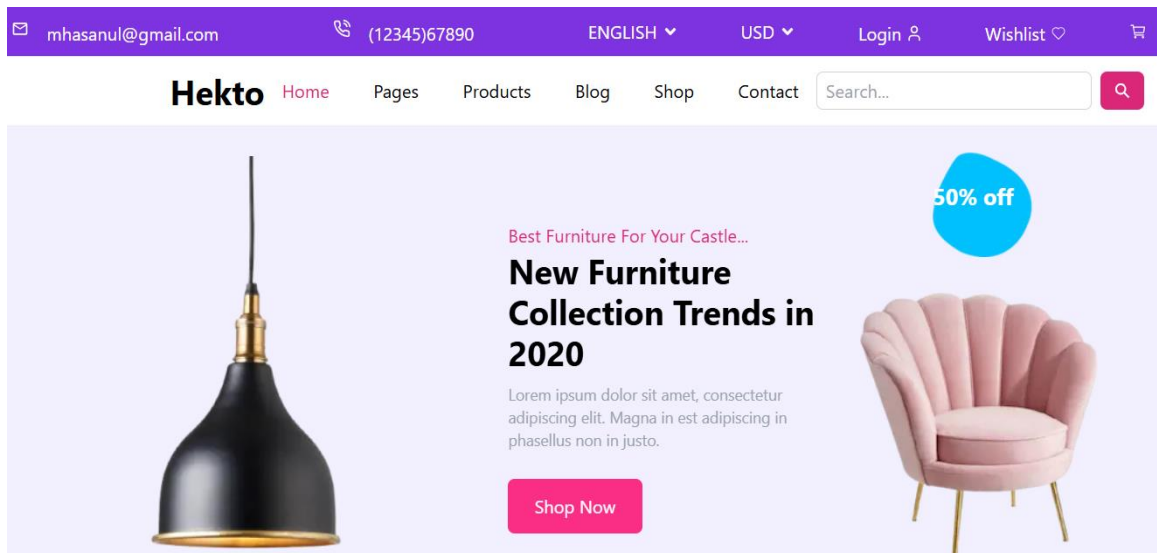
mhasanul@gmail.com (12345)67890 ENGLISH USD Login Wishlist

Hekto Home Pages Products Blog Shop Contact Search...

50% off

Best Furniture For Your Castle...

New Furniture Collection Trends in 2020

Lorem ipsum dolor sit amet, consectetur adipiscing elit. Magna in est adipiscing in phasellus non in justo.

Shop Now